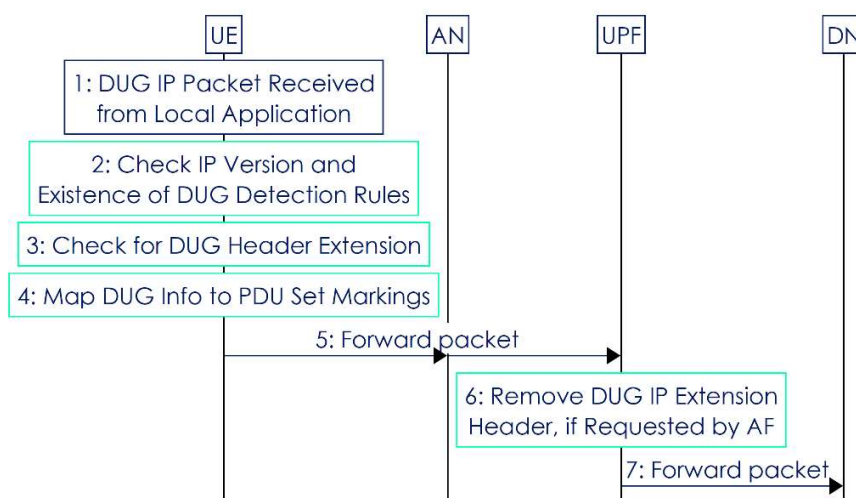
UE

AN

UPF

DN

1: DUG IP Packet Received from Local Application

2: Check IP Version and Existence of DUG Detection Rules

3: Check for DUG Header Extension

4: Map DUG Info to PDU Set Markings

5: Forward packet

6: Remove DUG IP Extension Header, if Requested by AF

7: Forward packet